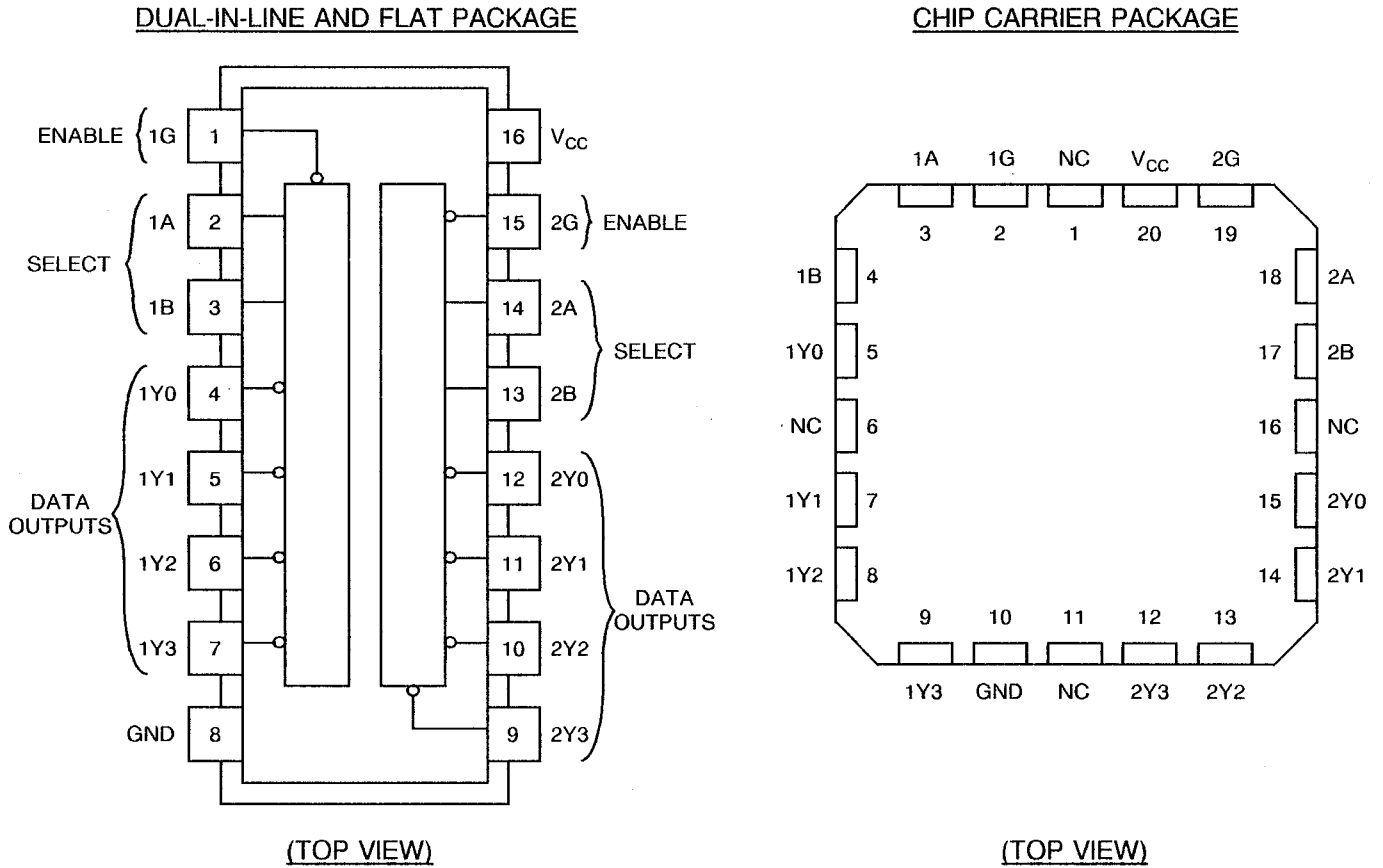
DUAL-IN-LINE AND FLAT PACKAGE

ENABLE 1G 1
SELECT 1A 2
1B 3
DATA OUTPUTS 1Y0 4
1Y1 5
1Y2 6
1Y3 7
GND 8

16 $V_{CC}$
15 2G ENABLE
14 2A SELECT
13 2B
12 2Y0 DATA OUTPUTS
11 2Y1
10 2Y2
9 2Y3

(TOP VIEW)

CHIP CARRIER PACKAGE

1A 1G NC $V_{CC}$ 2G
3 2 1 20 19

1B 4
1Y0 5
NC 6
1Y1 7
1Y2 8

18 2A
17 2B
16 NC
15 2Y0
14 2Y1

9 10 11 12 13
1Y3 GND NC 2Y3 2Y2

(TOP VIEW)